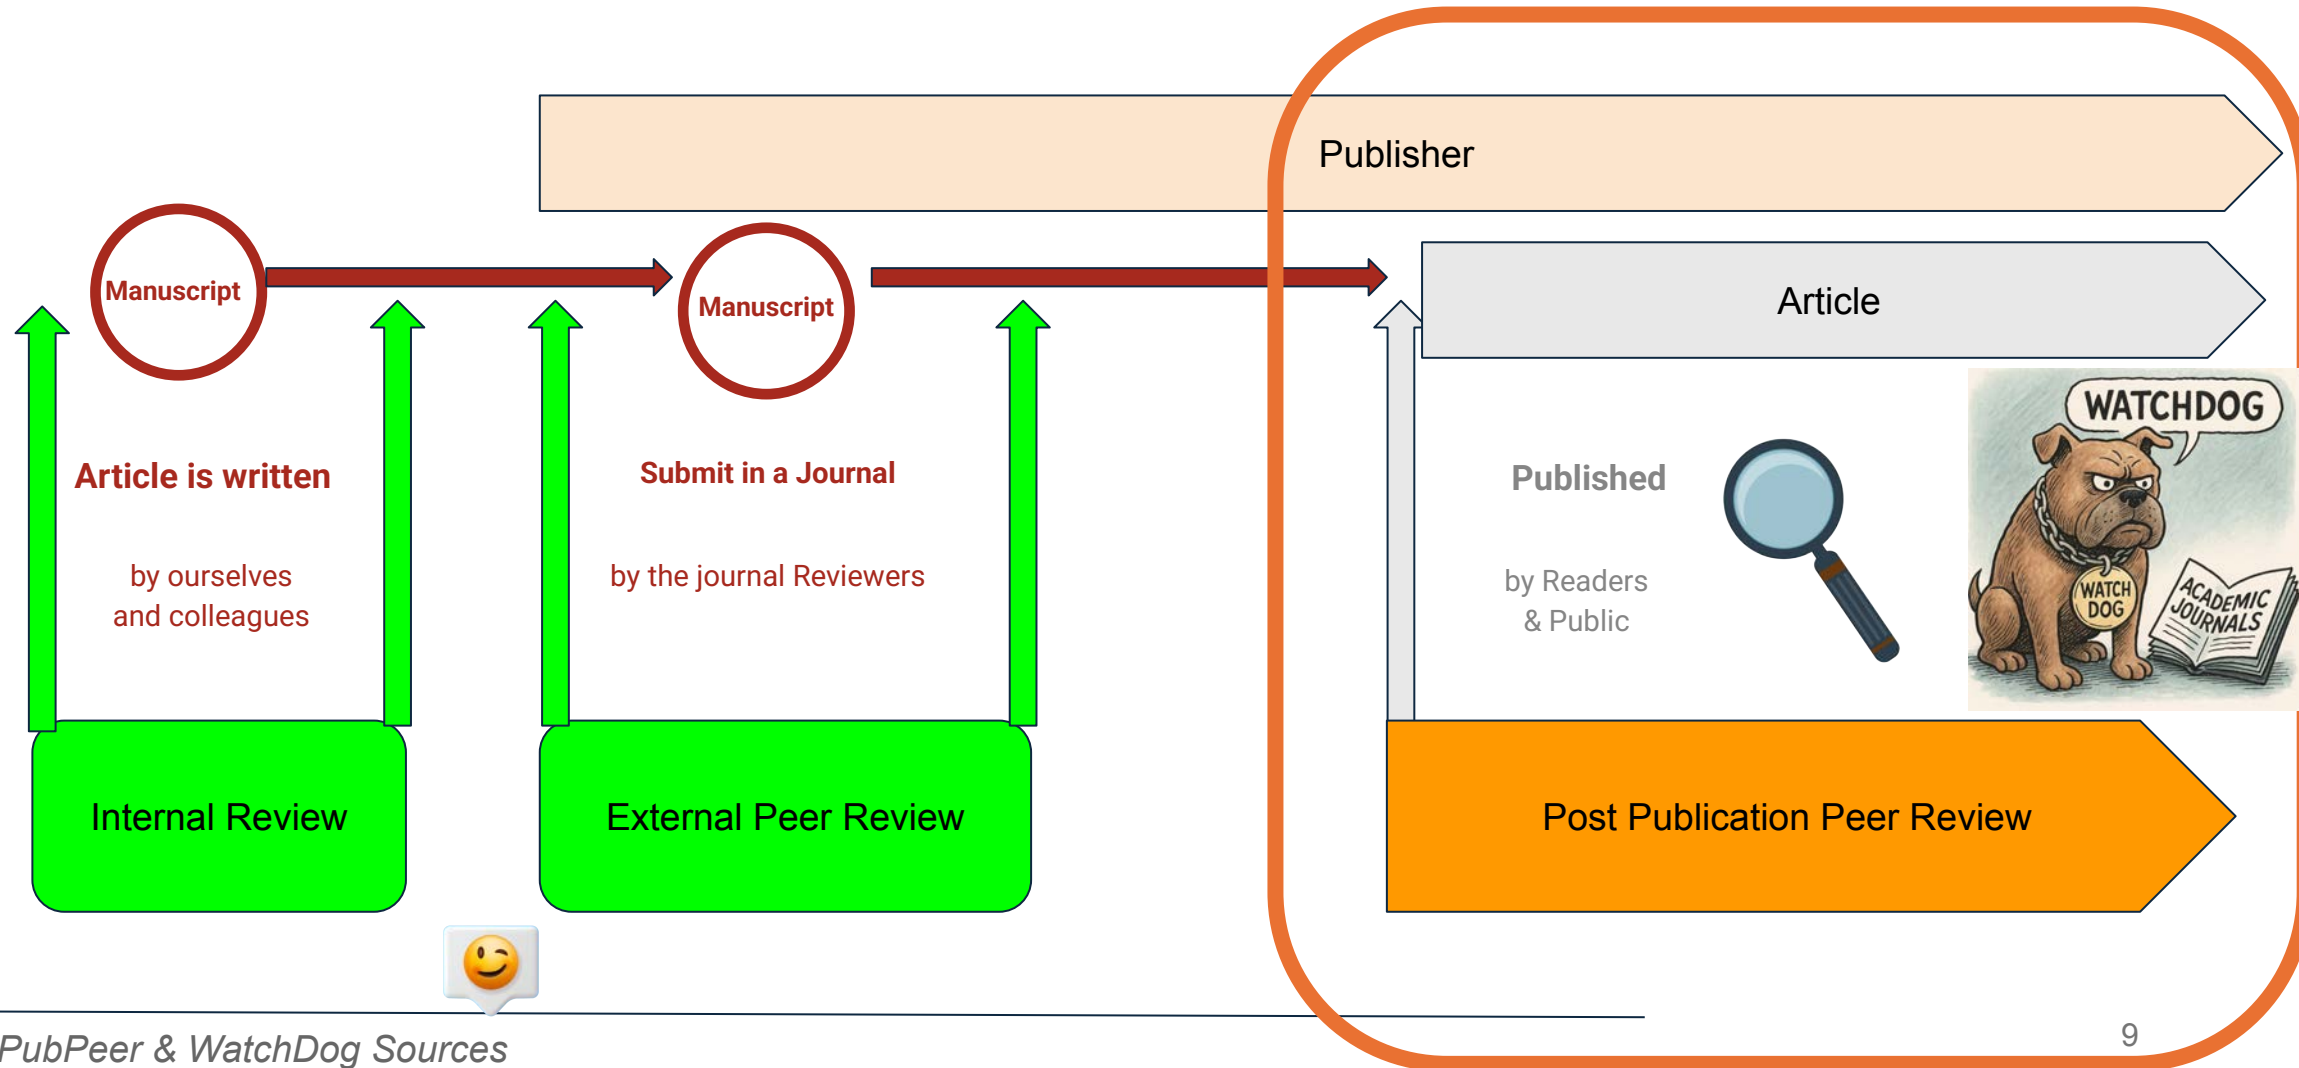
Publisher

Manuscript

Manuscript

Article

Article is written

by ourselves
and colleagues

Submit in a Journal

by the journal Reviewers

Published

by Readers
& Public

WATCHDOG

WATCH DOG

ACADEMIC JOURNALS

Internal Review

External Peer Review

Post Publication Peer Review

PubPeer & WatchDog Sources

9